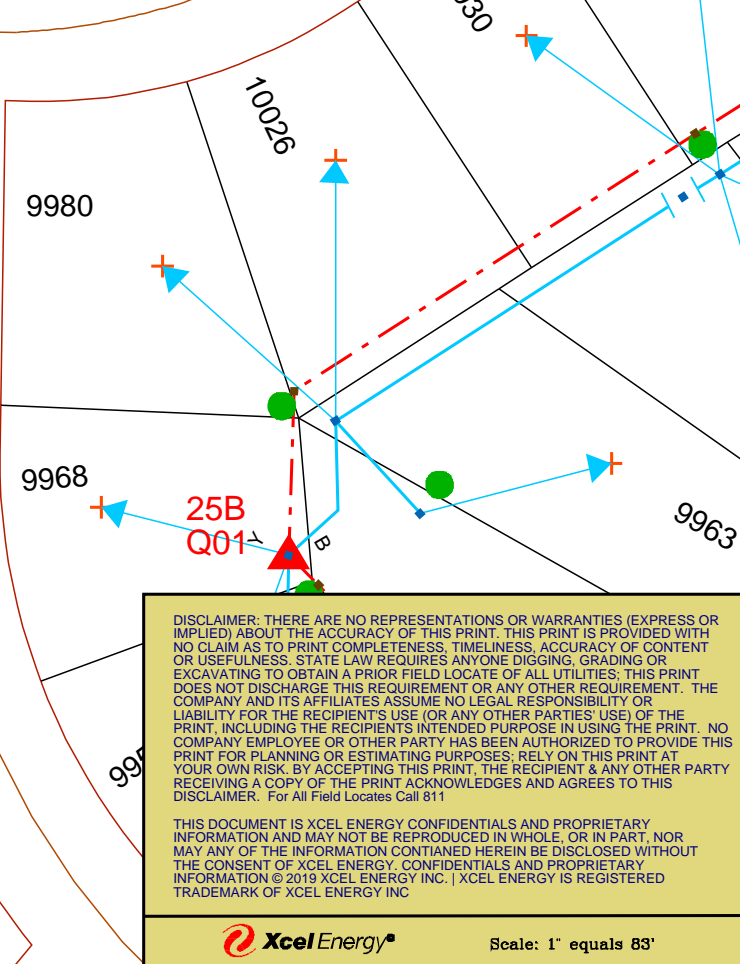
930

10026

9980

9968

25B
Q01

Y

B

9963

99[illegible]

DISCLAIMER: THERE ARE NO REPRESENTATIONS OR WARRANTIES (EXPRESS OR IMPLIED) ABOUT THE ACCURACY OF THIS PRINT. THIS PRINT IS PROVIDED WITH NO CLAIM AS TO PRINT COMPLETENESS, TIMELINESS, ACCURACY OF CONTENT OR USEFULNESS. STATE LAW REQUIRES ANYONE DIGGING, GRADING OR EXCAVATING TO OBTAIN A PRIOR FIELD LOCATE OF ALL UTILITIES; THIS PRINT DOES NOT DISCHARGE THIS REQUIREMENT OR ANY OTHER REQUIREMENT. THE COMPANY AND ITS AFFILIATES ASSUME NO LEGAL RESPONSIBILITY OR LIABILITY FOR THE RECIPIENT'S USE (OR ANY OTHER PARTIES' USE) OF THE PRINT, INCLUDING THE RECIPIENTS INTENDED PURPOSE IN USING THE PRINT. NO COMPANY EMPLOYEE OR OTHER PARTY HAS BEEN AUTHORIZED TO PROVIDE THIS PRINT FOR PLANNING OR ESTIMATING PURPOSES; RELY ON THIS PRINT AT YOUR OWN RISK. BY ACCEPTING THIS PRINT, THE RECIPIENT & ANY OTHER PARTY RECEIVING A COPY OF THE PRINT ACKNOWLEDGES AND AGREES TO THIS DISCLAIMER. For All Field Locates Call 811

THIS DOCUMENT IS XCEL ENERGY CONFIDENTIALS AND PROPRIETARY INFORMATION AND MAY NOT BE REPRODUCED IN WHOLE, OR IN PART, NOR MAY ANY OF THE INFORMATION CONTIANED HEREIN BE DISCLOSED WITHOUT THE CONSENT OF XCEL ENERGY. CONFIDENTIALS AND PROPRIETARY INFORMATION © 2019 XCEL ENERGY INC. | XCEL ENERGY IS REGISTERED TRADEMARK OF XCEL ENERGY INC

Xcel Energy

Scale: 1" equals 83'